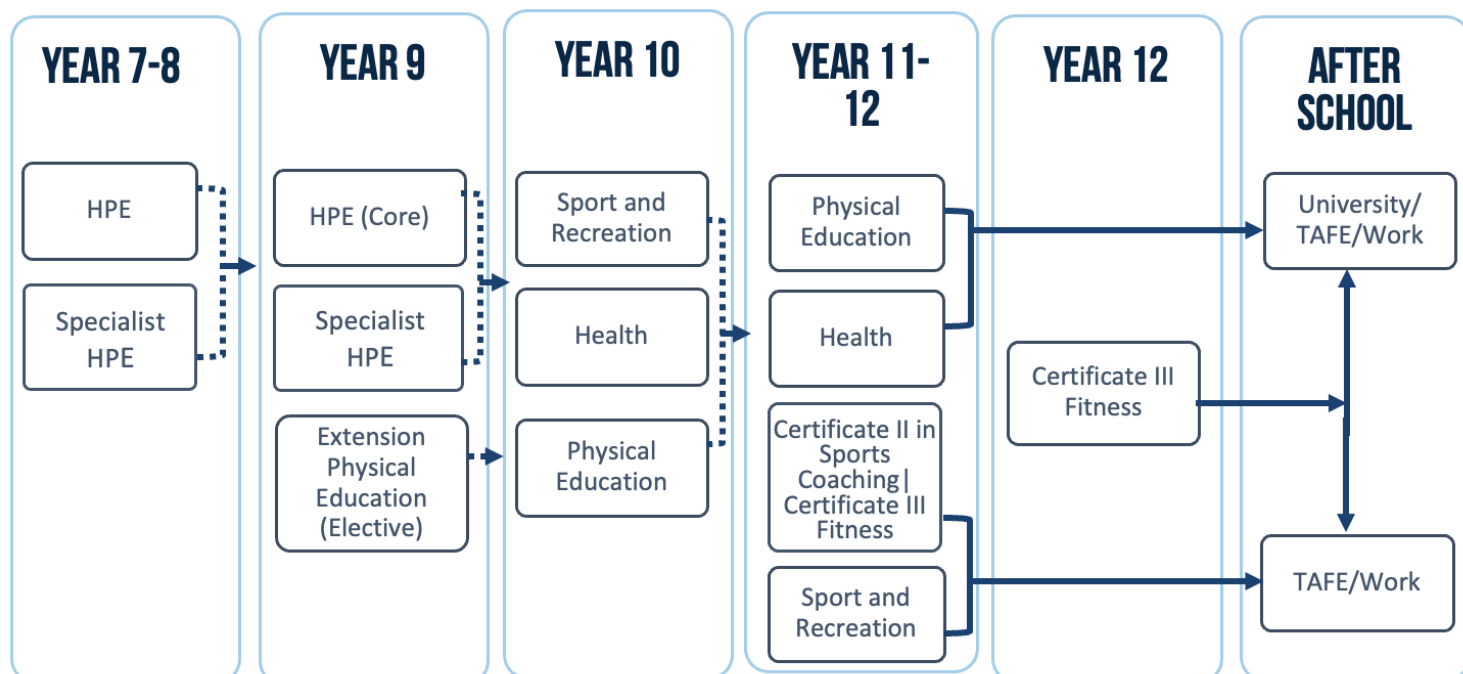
YEAR 7-8

HPE

Specialist HPE

YEAR 9

HPE (Core)

Specialist HPE

Extension Physical Education (Elective)

YEAR 10

Sport and Recreation

Health

Physical Education

YEAR 11-12

Physical Education

Health

Certificate II in Sports Coaching| Certificate III Fitness

Sport and Recreation

YEAR 12

Certificate III Fitness

AFTER SCHOOL

University/ TAFE/Work

TAFE/Work